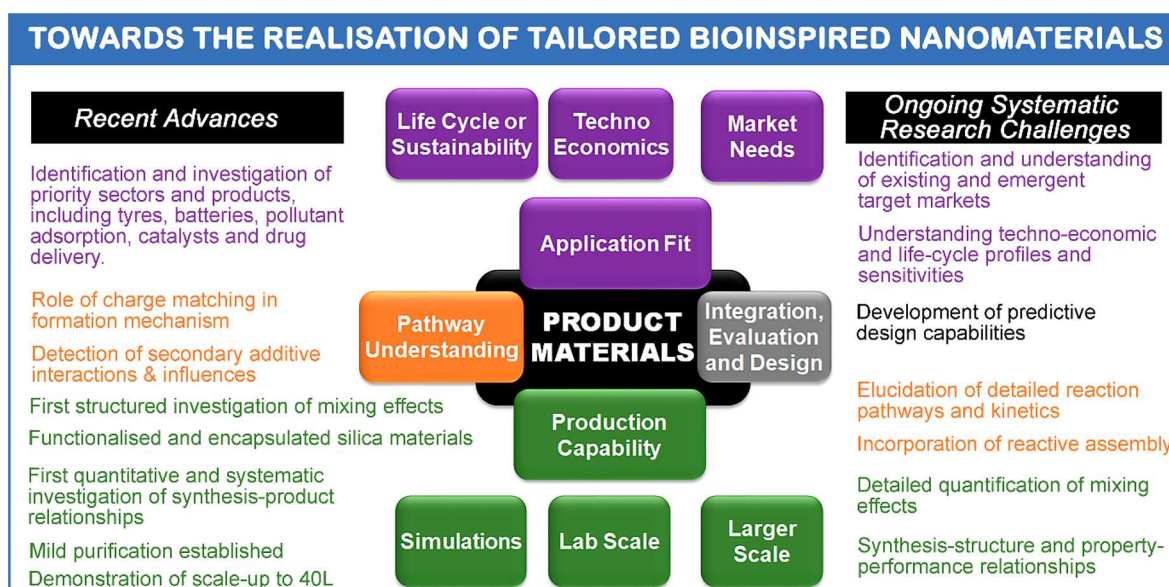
TOWARDS THE REALISATION OF TAILORED BIOINSPIRED NANOMATERIALS

Recent Advances

Identification and investigation of priority sectors and products, including tyres, batteries, pollutant adsorption, catalysts and drug delivery.

Role of charge matching in formation mechanism

Detection of secondary additive interactions & influences

First structured investigation of mixing effects

Functionalised and encapsulated silica materials

First quantitative and systematic investigation of synthesis-product relationships

Mild purification established

Demonstration of scale-up to 40L

Life Cycle or Sustainability

Techno Economics

Market Needs

Application Fit

Pathway Understanding

PRODUCT MATERIALS

Integration, Evaluation and Design

Production Capability

Simulations

Lab Scale

Larger Scale

Ongoing Systematic Research Challenges

Identification and understanding of existing and emergent target markets

Understanding techno-economic and life-cycle profiles and sensitivities

Development of predictive design capabilities

Elucidation of detailed reaction pathways and kinetics

Incorporation of reactive assembly

Detailed quantification of mixing effects

Synthesis-structure and property-performance relationships